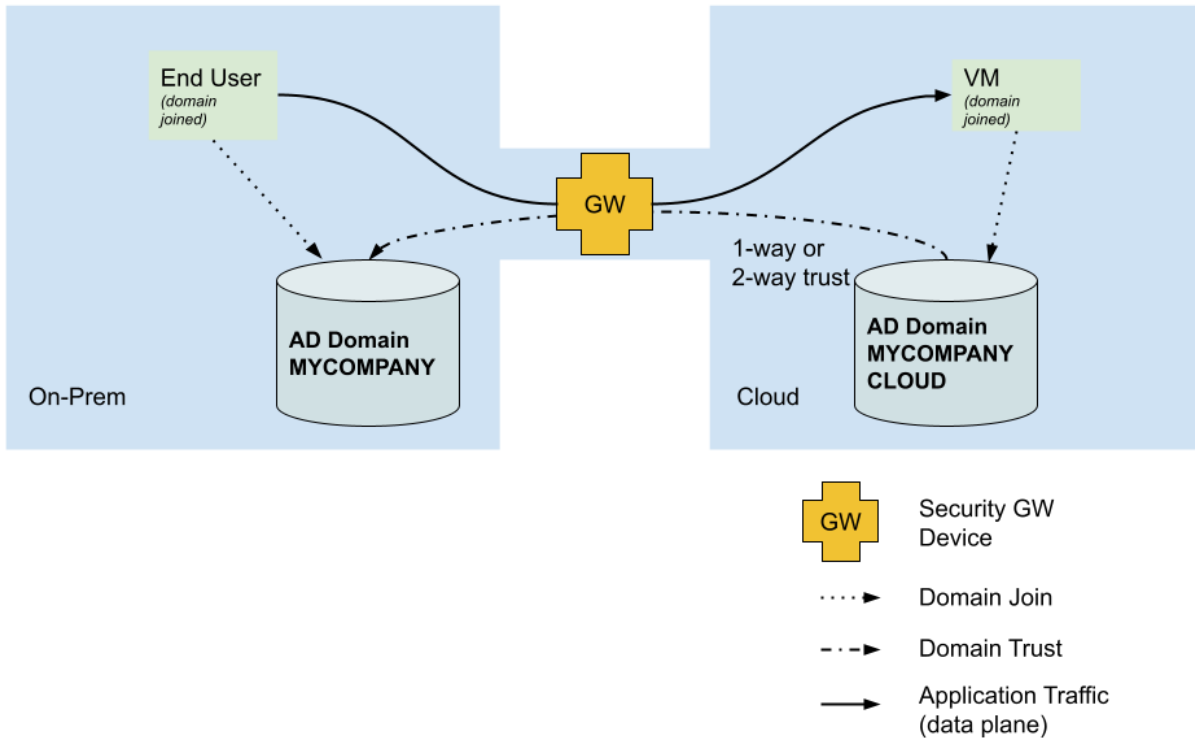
End User
(domain joined)

VM
(domain joined)

GW

1-way or 2-way trust

AD Domain
MYCOMPANY

AD Domain
MYCOMPANY
CLOUD

On-Prem

Cloud

GW Security GW Device

Domain Join

Domain Trust

Application Traffic (data plane)